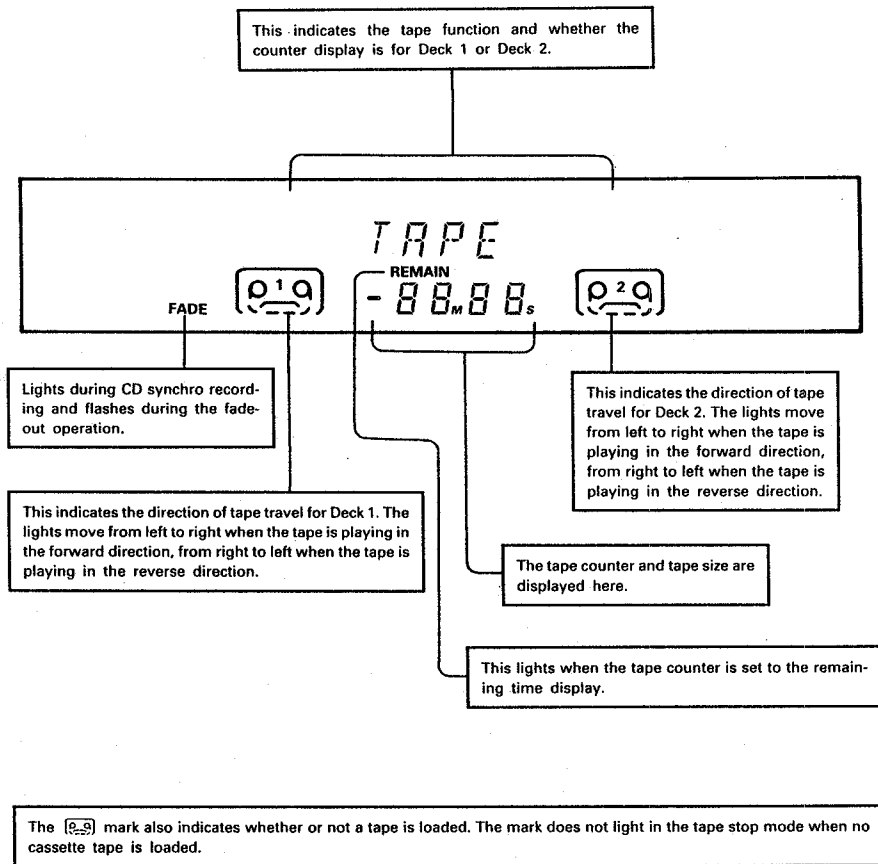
This indicates the tape function and whether the counter display is for Deck 1 or Deck 2.

TAPE

FADE

1

REMAIN

- 88M88s

2

Lights during CD synchro recording and flashes during the fade-out operation.

This indicates the direction of tape travel for Deck 2. The lights move from left to right when the tape is playing in the forward direction, from right to left when the tape is playing in the reverse direction.

This indicates the direction of tape travel for Deck 1. The lights move from left to right when the tape is playing in the forward direction, from right to left when the tape is playing in the reverse direction.

The tape counter and tape size are displayed here.

This lights when the tape counter is set to the remaining time display.

The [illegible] mark also indicates whether or not a tape is loaded. The mark does not light in the tape stop mode when no cassette tape is loaded.